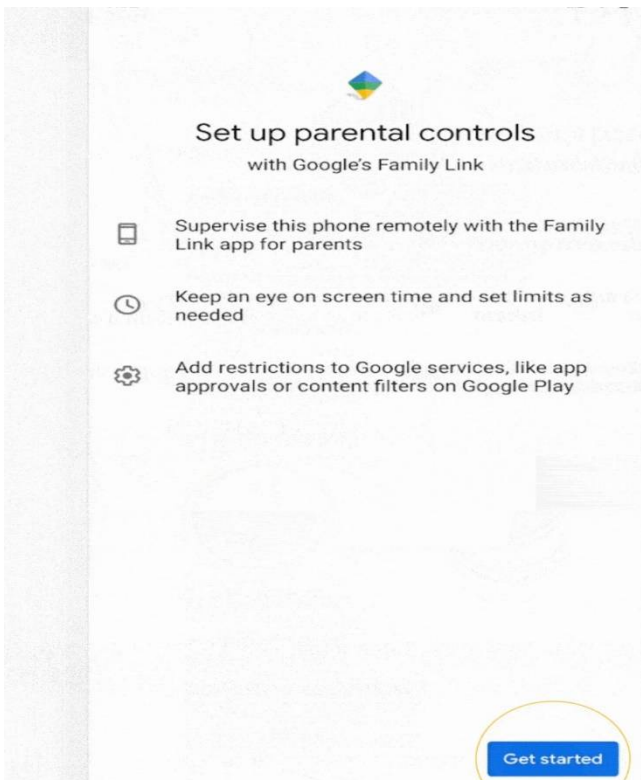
Set up parental controls

with Google's Family Link

Supervise this phone remotely with the Family Link app for parents

Keep an eye on screen time and set limits as needed

Add restrictions to Google services, like app approvals or content filters on Google Play

Get started